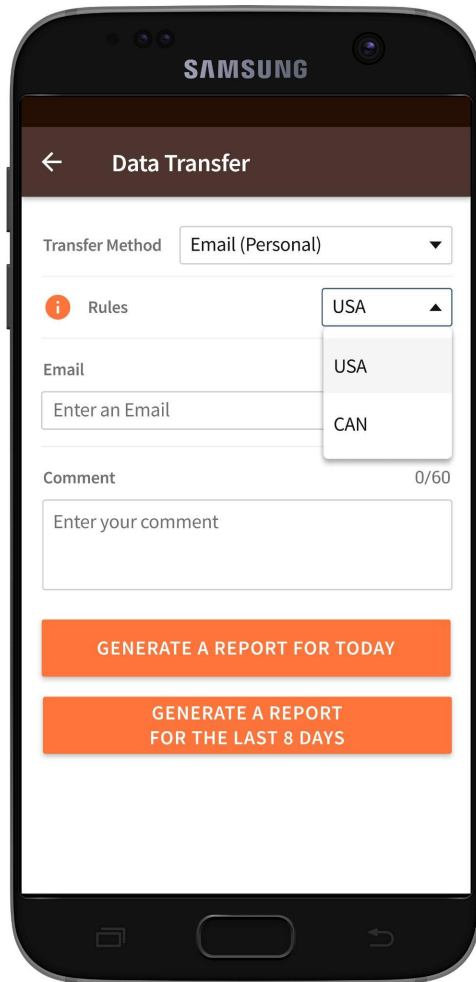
SAMSUNG

←

Data Transfer

Transfer Method

Email (Personal)

Rules

USA

USA

CAN

Email

Enter an Email

Comment

0/60

Enter your comment

GENERATE A REPORT FOR TODAY

GENERATE A REPORT FOR THE LAST 8 DAYS